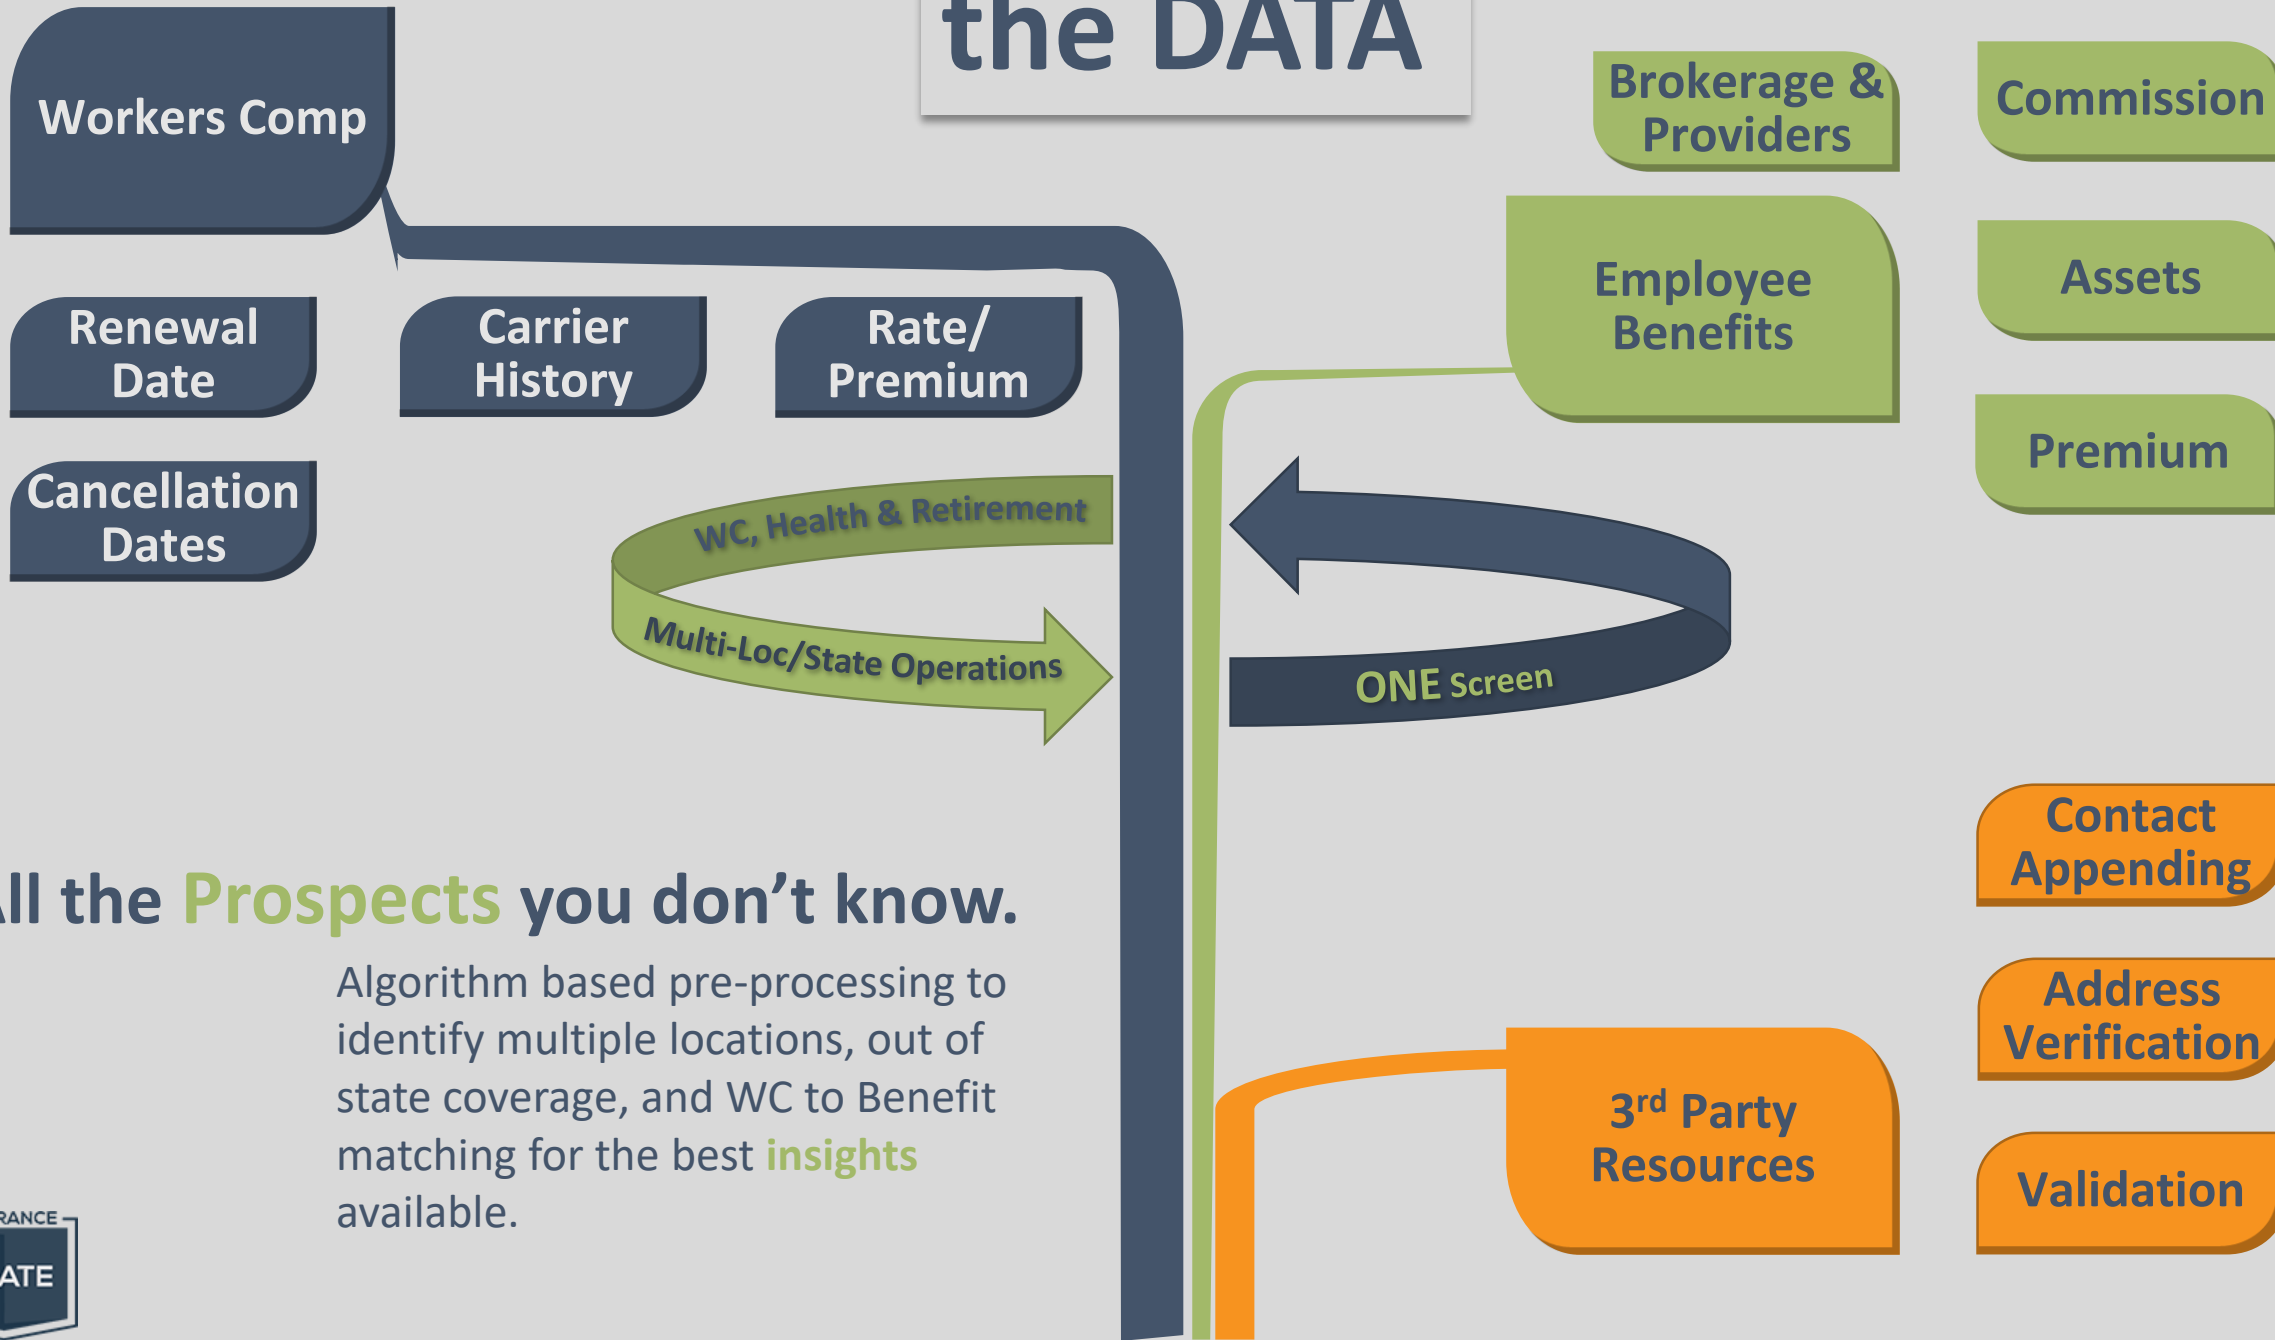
the DATA

Workers Comp

Renewal Date

Carrier History

Rate/ Premium

Cancellation Dates

WC, Health & Retirement

Multi-Loc/State Operations

Brokerage & Providers

Commission

Employee Benefits

Assets

Premium

ONE Screen

ll the Prospects you don't know.

Algorithm based pre-processing to identify multiple locations, out of state coverage, and WC to Benefit matching for the best insights available.

Contact Appending

Address Verification

3$^{rd}$ Party Resources

Validation

RANCE

ATE